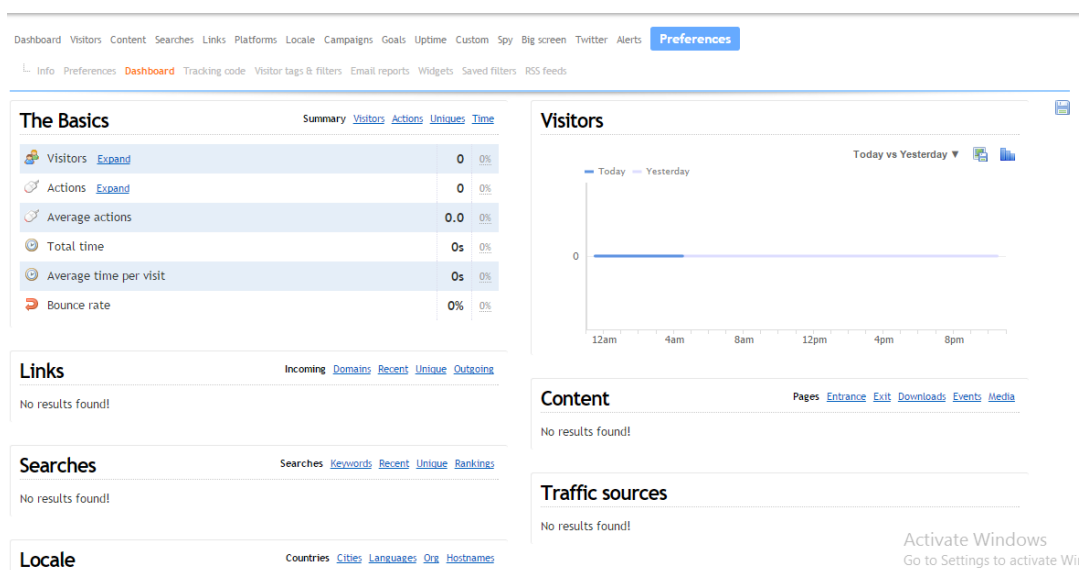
Dashboard Visitors Content Searches Links Platforms Locale Campaigns Goals Uptime Custom Spy Big screen Twitter Alerts Preferences

Info Preferences Dashboard Tracking code Visitor tags & filters Email reports Widgets Saved filters RSS feeds

The Basics

Summary Visitors Actions Uniques Time

| | | |
|---|---|---|
| Visitors Expand | 0 | 0% |
| Actions Expand | 0 | 0% |
| Average actions | 0.0 | 0% |
| Total time | 0s | 0% |
| Average time per visit | 0s | 0% |
| Bounce rate | 0% | 0% |

Links

Incoming Domains Recent Unique Outgoing

No results found!

Searches

Searches Keywords Recent Unique Rankings

No results found!

Locale

Countries Cities Languages Org Hostnames

Visitors

Today vs Yesterday ▼

Today Yesterday

0

12am 4am 8am 12pm 4pm 8pm

Content

Pages Entrance Exit Downloads Events Media

No results found!

Traffic sources

No results found!

Activate Windows
Go to Settings to activate Wi